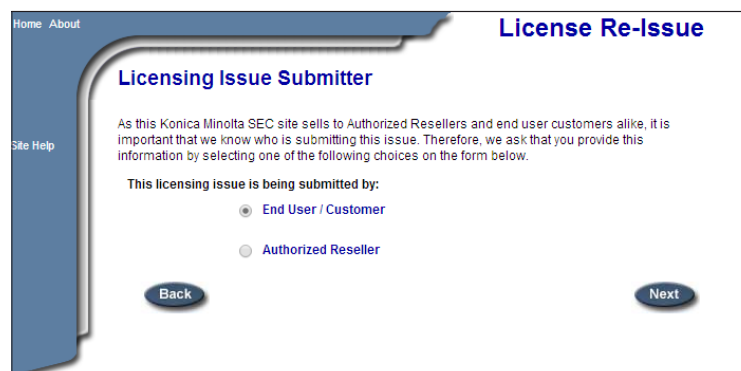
Home About

License Re-Issue

Licensing Issue Submitter

As this Konica Minolta SEC site sells to Authorized Resellers and end user customers alike, it is important that we know who is submitting this issue. Therefore, we ask that you provide this information by selecting one of the following choices on the form below.

Site Help

This licensing issue is being submitted by:

End User / Customer

Authorized Reseller

Back

Next